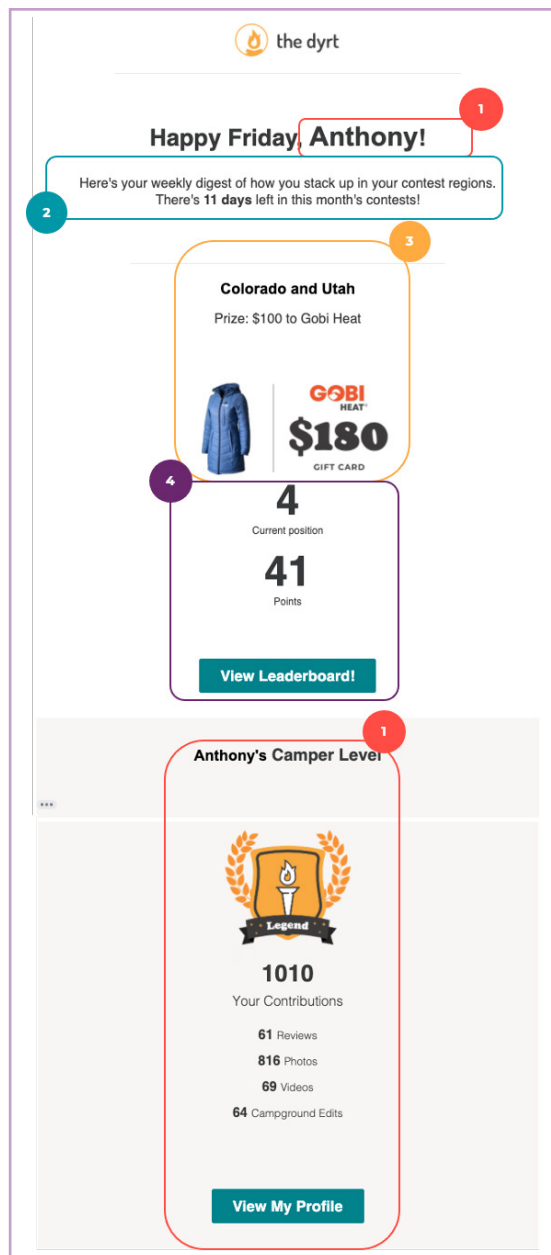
the dyrt

1

Happy Friday, Anthony!

Here's your weekly digest of how you stack up in your contest regions. There's **11 days** left in this month's contests!

2

3

Colorado and Utah

Prize: $100 to Gobi Heat

GOBI HEAT®

$180

GIFT CARD

4

4

Current position

41

Points

View Leaderboard!

1

Anthony's Camper Level

•••

Legend

1010

Your Contributions

**61** Reviews

**816** Photos

**69** Videos

**64** Campground Edits

View My Profile